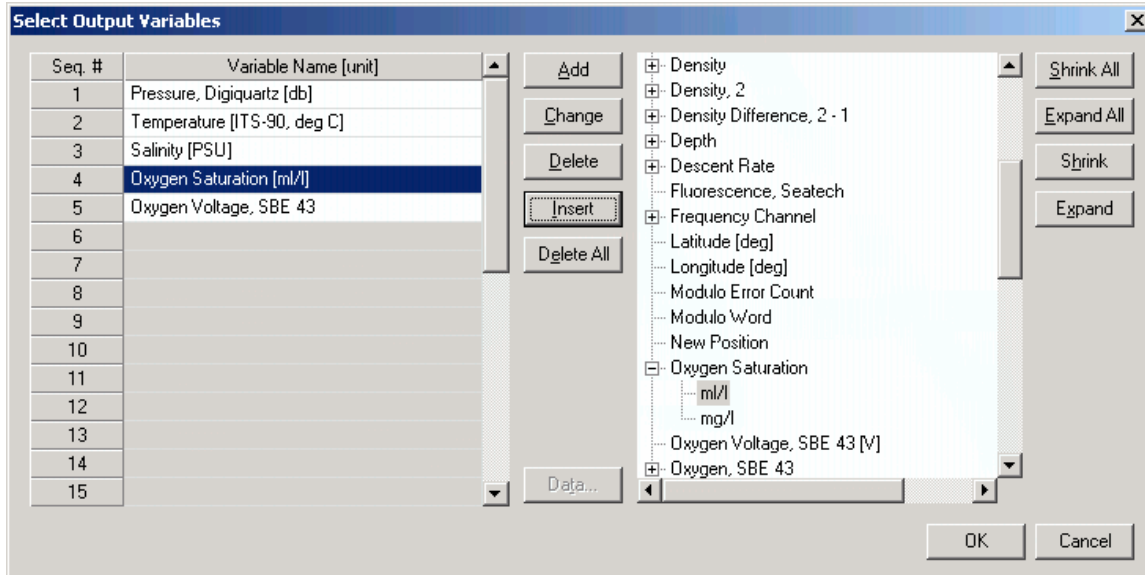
Select Output Variables

| Seq. # | Variable Name [unit] |
|---|---|
| 1 | Pressure, Digiquartz [db] |
| 2 | Temperature [ITS-90, deg C] |
| 3 | Salinity [PSU] |
| 4 | Oxygen Saturation [ml/l] |
| 5 | Oxygen Voltage, SBE 43 |
| 6 | |
| 7 | |
| 8 | |
| 9 | |
| 10 | |
| 11 | |
| 12 | |
| 13 | |
| 14 | |
| 15 | |

Add
Change
Delete
Insert
Delete All
Data...

Density
Density, 2
Density Difference, 2 - 1
Depth
Descent Rate
Fluorescence, Seatech
Frequency Channel
Latitude [deg]
Longitude [deg]
Modulo Error Count
Modulo Word
New Position
Oxygen Saturation
ml/l
mg/l
Oxygen Voltage, SBE 43 [V]
Oxygen, SBE 43

Shrink All
Expand All
Shrink
Expand

OK
Cancel